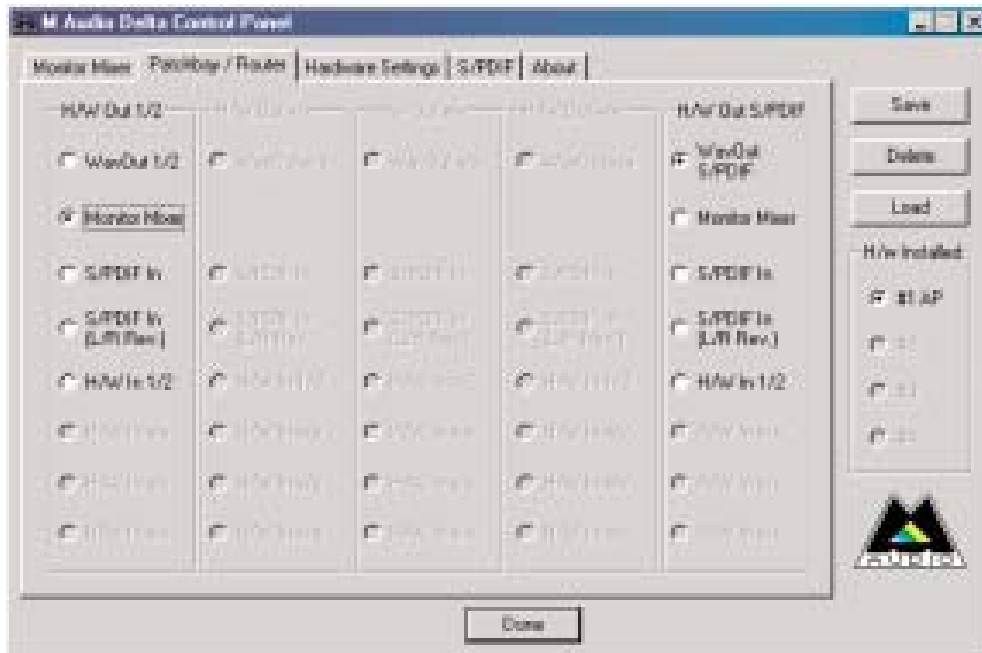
M Audio Delta Control Panel

Monitor Mixer | Patchbay / Router | Hardware Settings | S/PDIF | About

H/W Out 1/2

WavOut 1/2

Monitor Mixer

S/PDIF In

S/PDIF In (L/R Rev.)

H/W In 1/2

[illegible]

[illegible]

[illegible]

H/W Out S/PDIF

WavOut S/PDIF

Monitor Mixer

S/PDIF In

S/PDIF In (L/R Rev.)

H/W In 1/2

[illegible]

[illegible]

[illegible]

Save

Delete

Load

H/W Installed

#1 AP

#2

#3

#4

Done